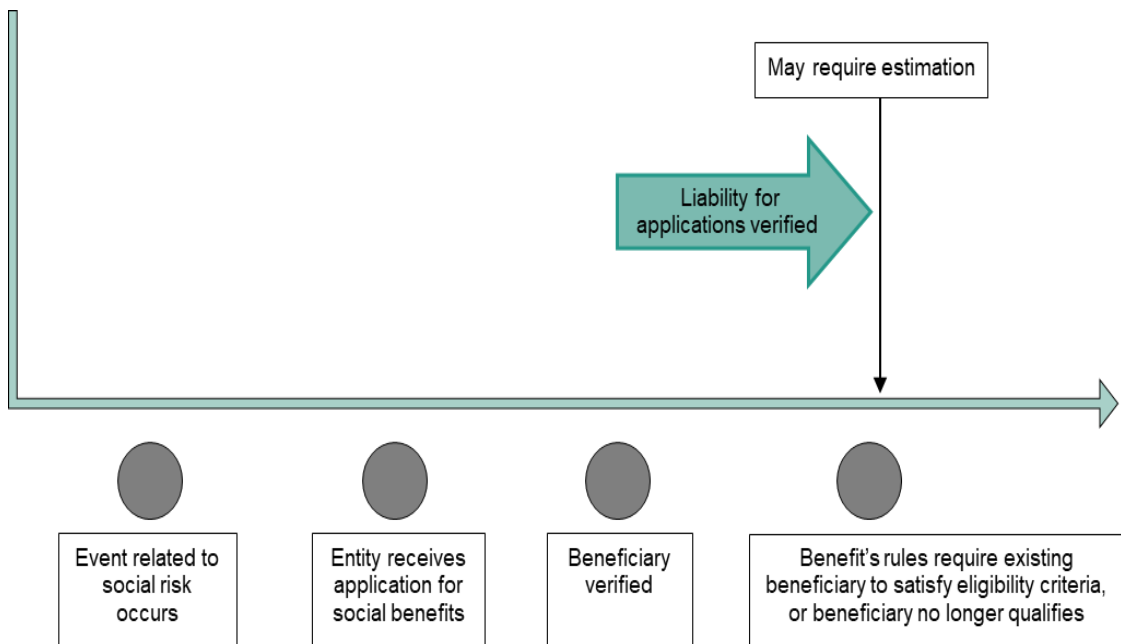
May require estimation

Liability for applications verified

Event related to social risk occurs

Entity receives application for social benefits

Beneficiary verified

Benefit's rules require existing beneficiary to satisfy eligibility criteria, or beneficiary no longer qualifies